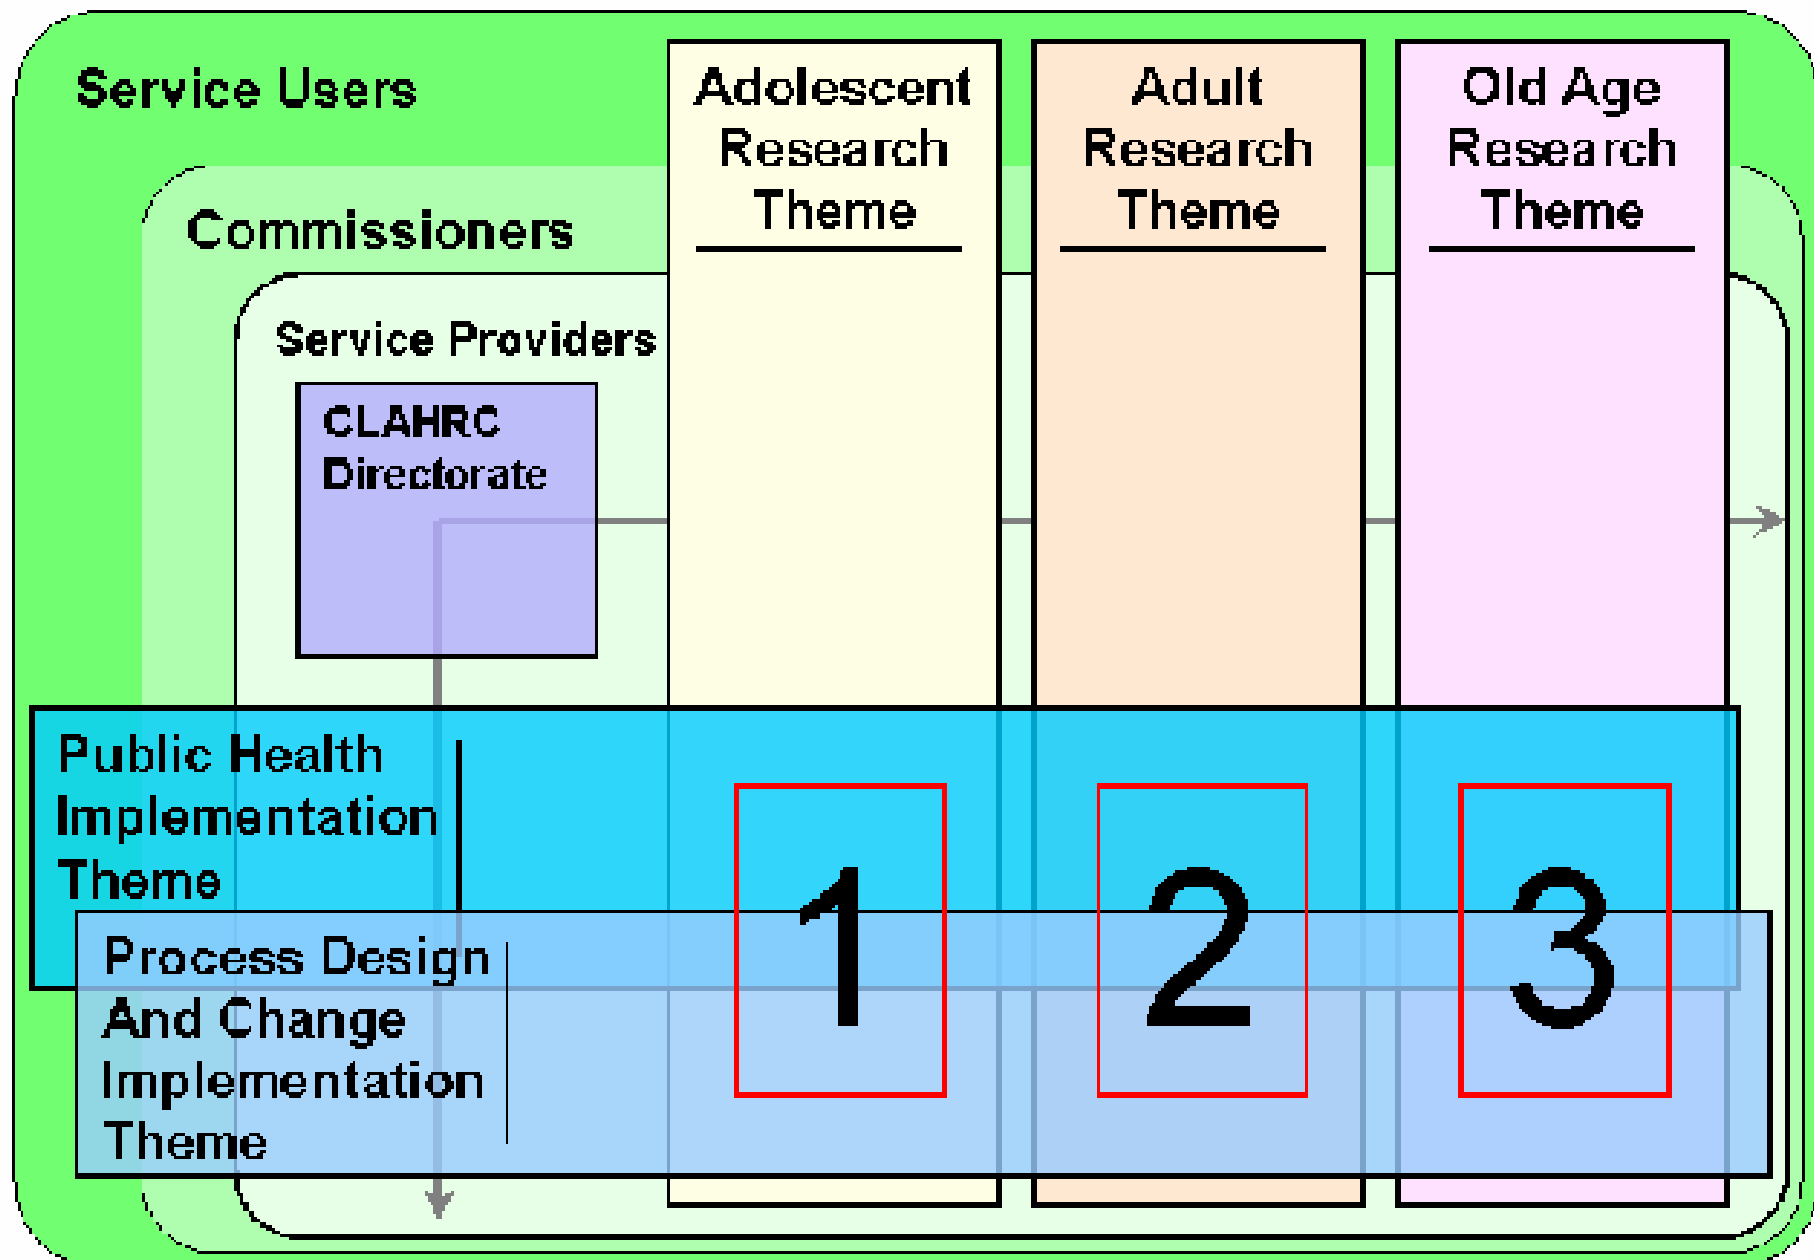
Service Users

Commissioners

Service Providers

CLAHRC Directorate

Adolescent Research Theme

Adult Research Theme

Old Age Research Theme

Public Health Implementation Theme

Process Design And Change Implementation Theme

1

2

3